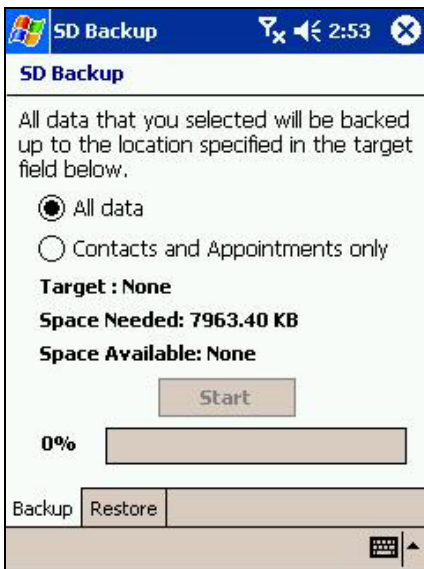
SD Backup 2:53

SD Backup

All data that you selected will be backed up to the location specified in the target field below.

All data

Contacts and Appointments only

Target : None

Space Needed: 7963.40 KB

Space Available: None

Start

0%

Backup Restore